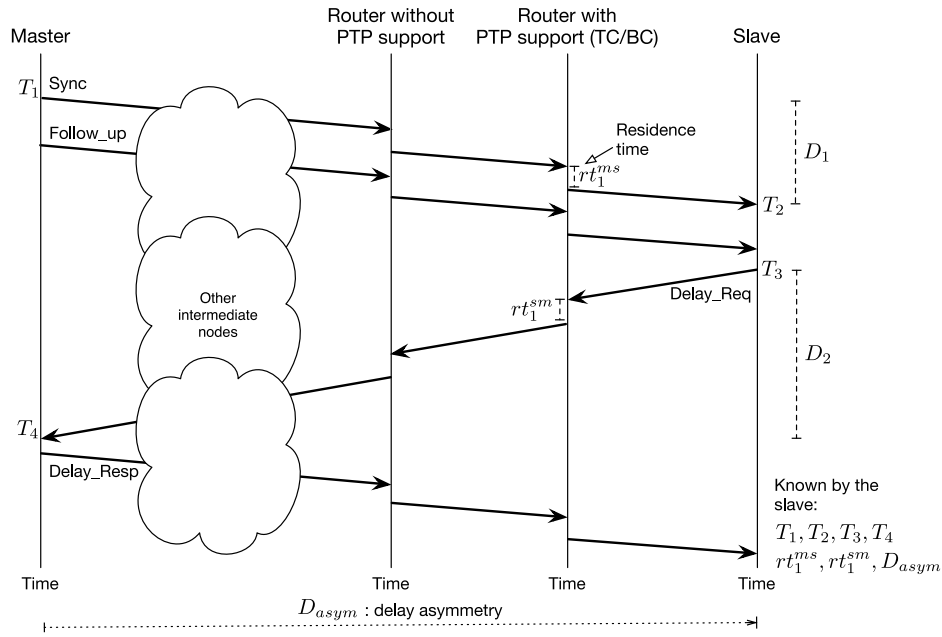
Master

Router without PTP support

Router with PTP support (TC/BC)

Slave

$T_1$ Sync

Follow_up

Residence time

$rt_1^{ms}$

$D_1$

$T_2$

$T_3$

Other intermediate nodes

$rt_1^{sm}$

Delay_Req

$D_2$

$T_4$

Delay_Resp

Known by the slave:
$T_1, T_2, T_3, T_4$
$rt_1^{ms}, rt_1^{sm}, D_{asym}$

Time

Time

Time

Time

$D_{asym}$ : delay asymmetry